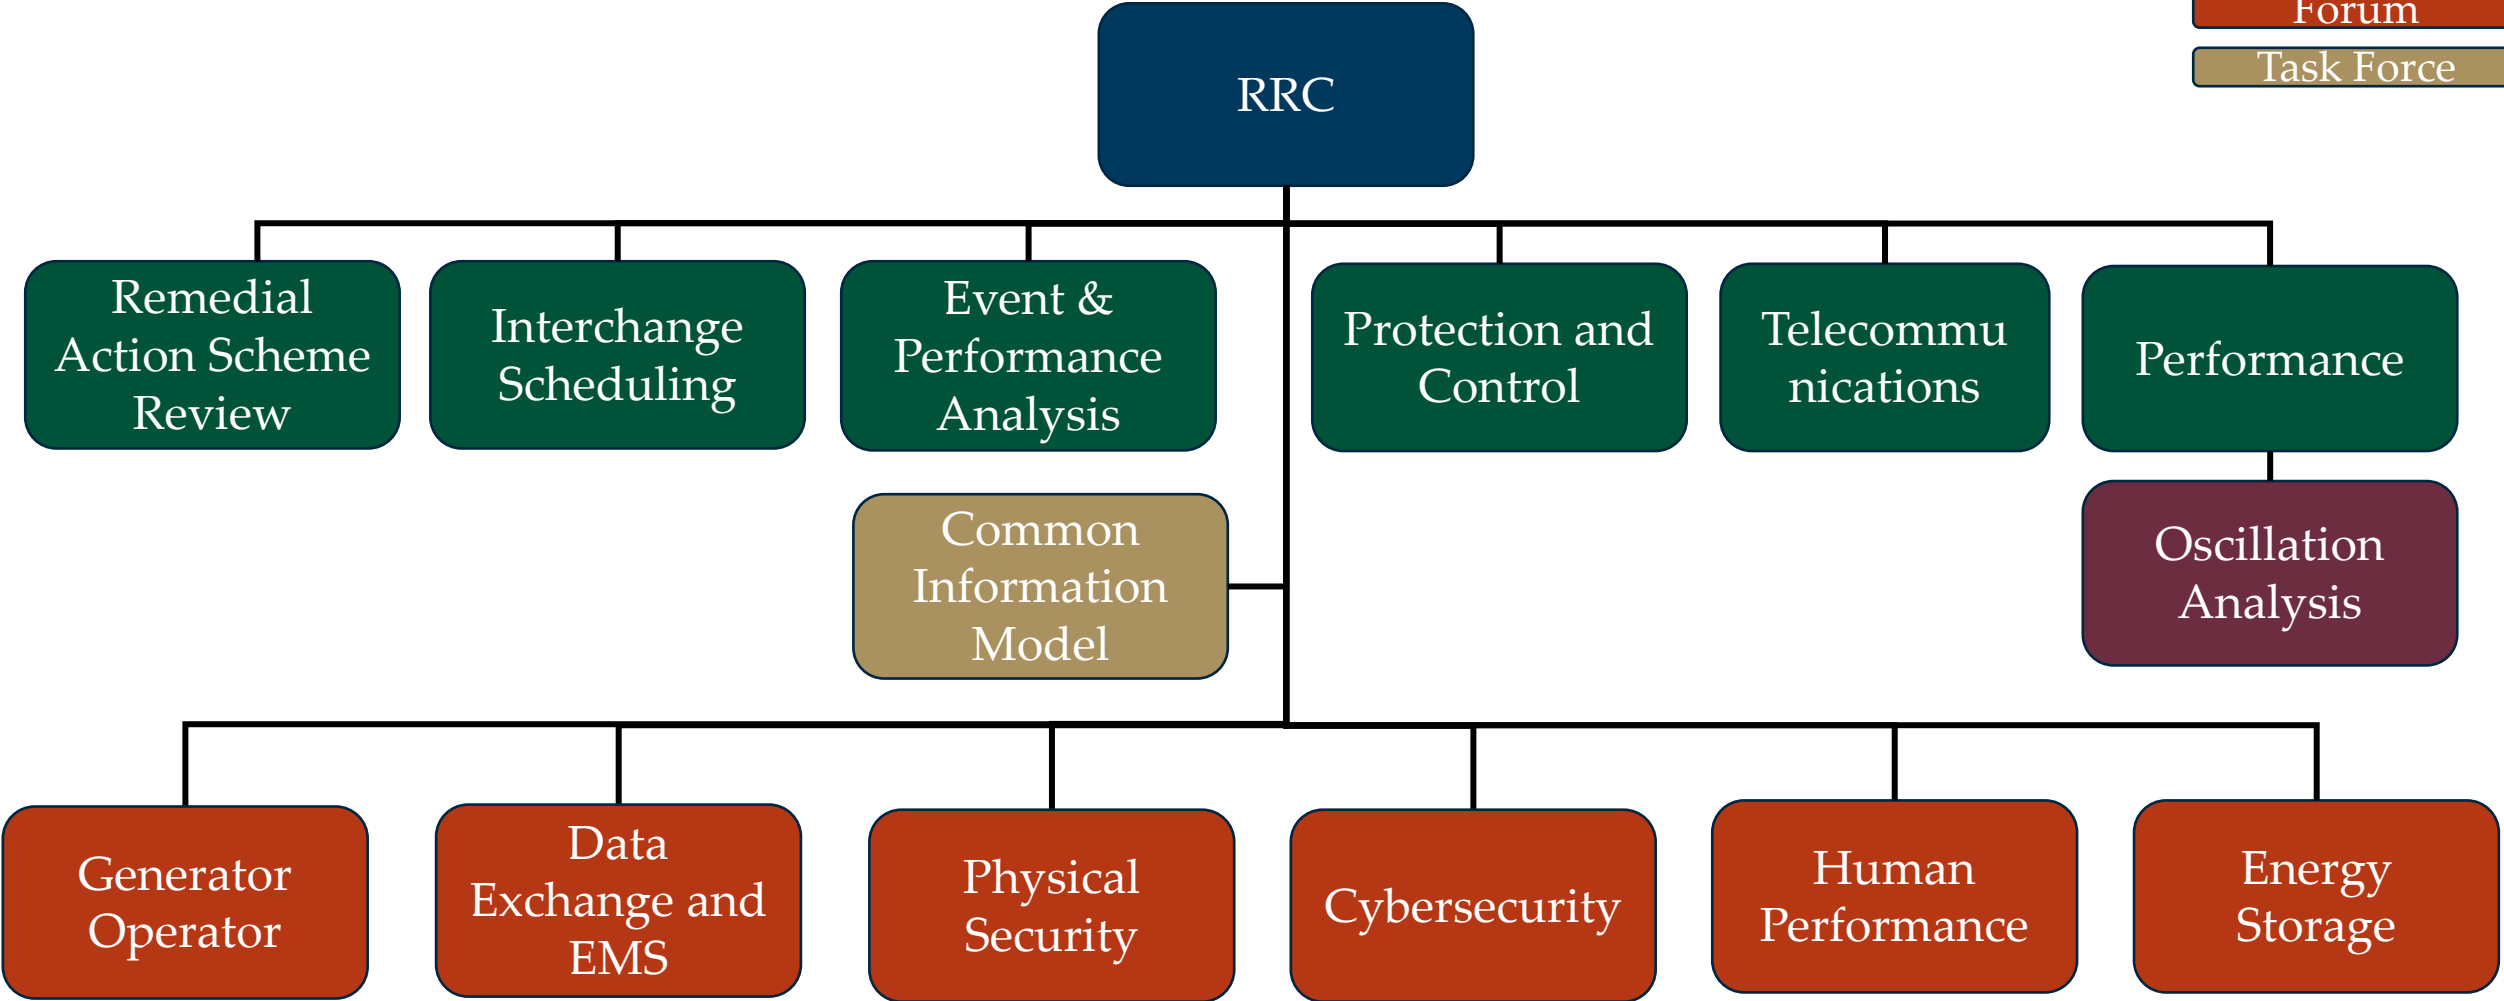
Forum

Task Force

RRC

Remedial Action Scheme Review

Interchange Scheduling

Event & Performance Analysis

Protection and Control

Telecommu nications

Performance

Common Information Model

Oscillation Analysis

Generator Operator

Data Exchange and EMS

Physical Security

Cybersecurity

Human Performance

Energy Storage